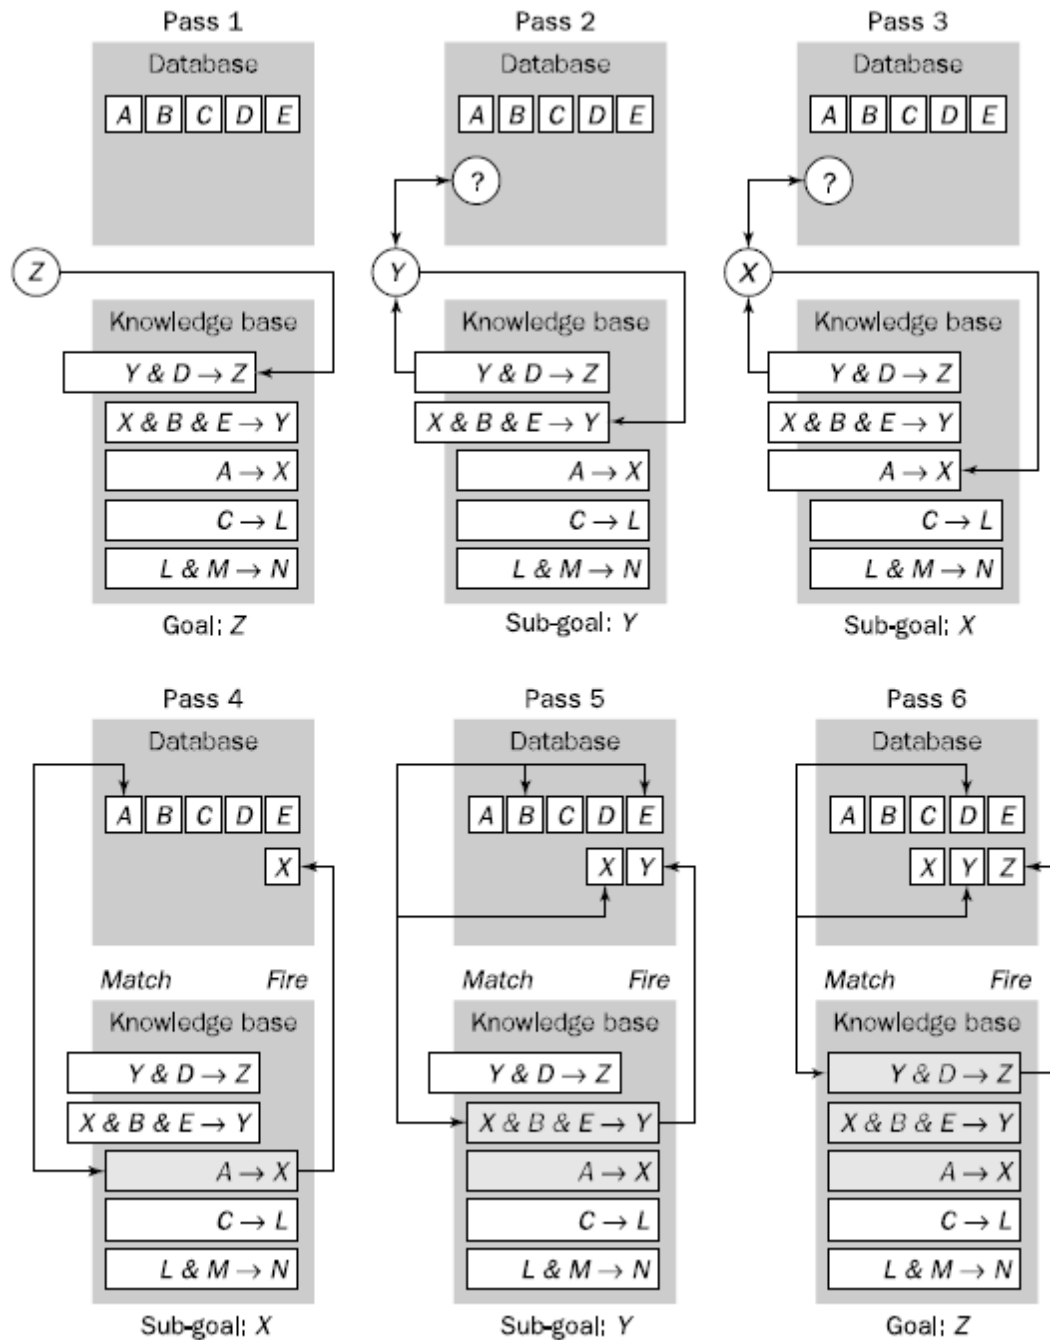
Pass 1

Database

A B C D E

Z

Knowledge base

$Y \& D \rightarrow Z$

$X \& B \& E \rightarrow Y$

$A \rightarrow X$

$C \rightarrow L$

$L \& M \rightarrow N$

Goal: Z

Pass 2

Database

A B C D E

?

Y

Knowledge base

$Y \& D \rightarrow Z$

$X \& B \& E \rightarrow Y$

$A \rightarrow X$

$C \rightarrow L$

$L \& M \rightarrow N$

Sub-goal: Y

Pass 3

Database

A B C D E

?

X

Knowledge base

$Y \& D \rightarrow Z$

$X \& B \& E \rightarrow Y$

$A \rightarrow X$

$C \rightarrow L$

$L \& M \rightarrow N$

Sub-goal: X

Pass 4

Database

A B C D E

X

Match Fire

Knowledge base

$Y \& D \rightarrow Z$

$X \& B \& E \rightarrow Y$

$A \rightarrow X$

$C \rightarrow L$

$L \& M \rightarrow N$

Sub-goal: X

Pass 5

Database

A B C D E

X Y

Match Fire

Knowledge base

$Y \& D \rightarrow Z$

$X \& B \& E \rightarrow Y$

$A \rightarrow X$

$C \rightarrow L$

$L \& M \rightarrow N$

Sub-goal: Y

Pass 6

Database

A B C D E

X Y Z

Match Fire

Knowledge base

$Y \& D \rightarrow Z$

$X \& B \& E \rightarrow Y$

$A \rightarrow X$

$C \rightarrow L$

$L \& M \rightarrow N$

Goal: Z